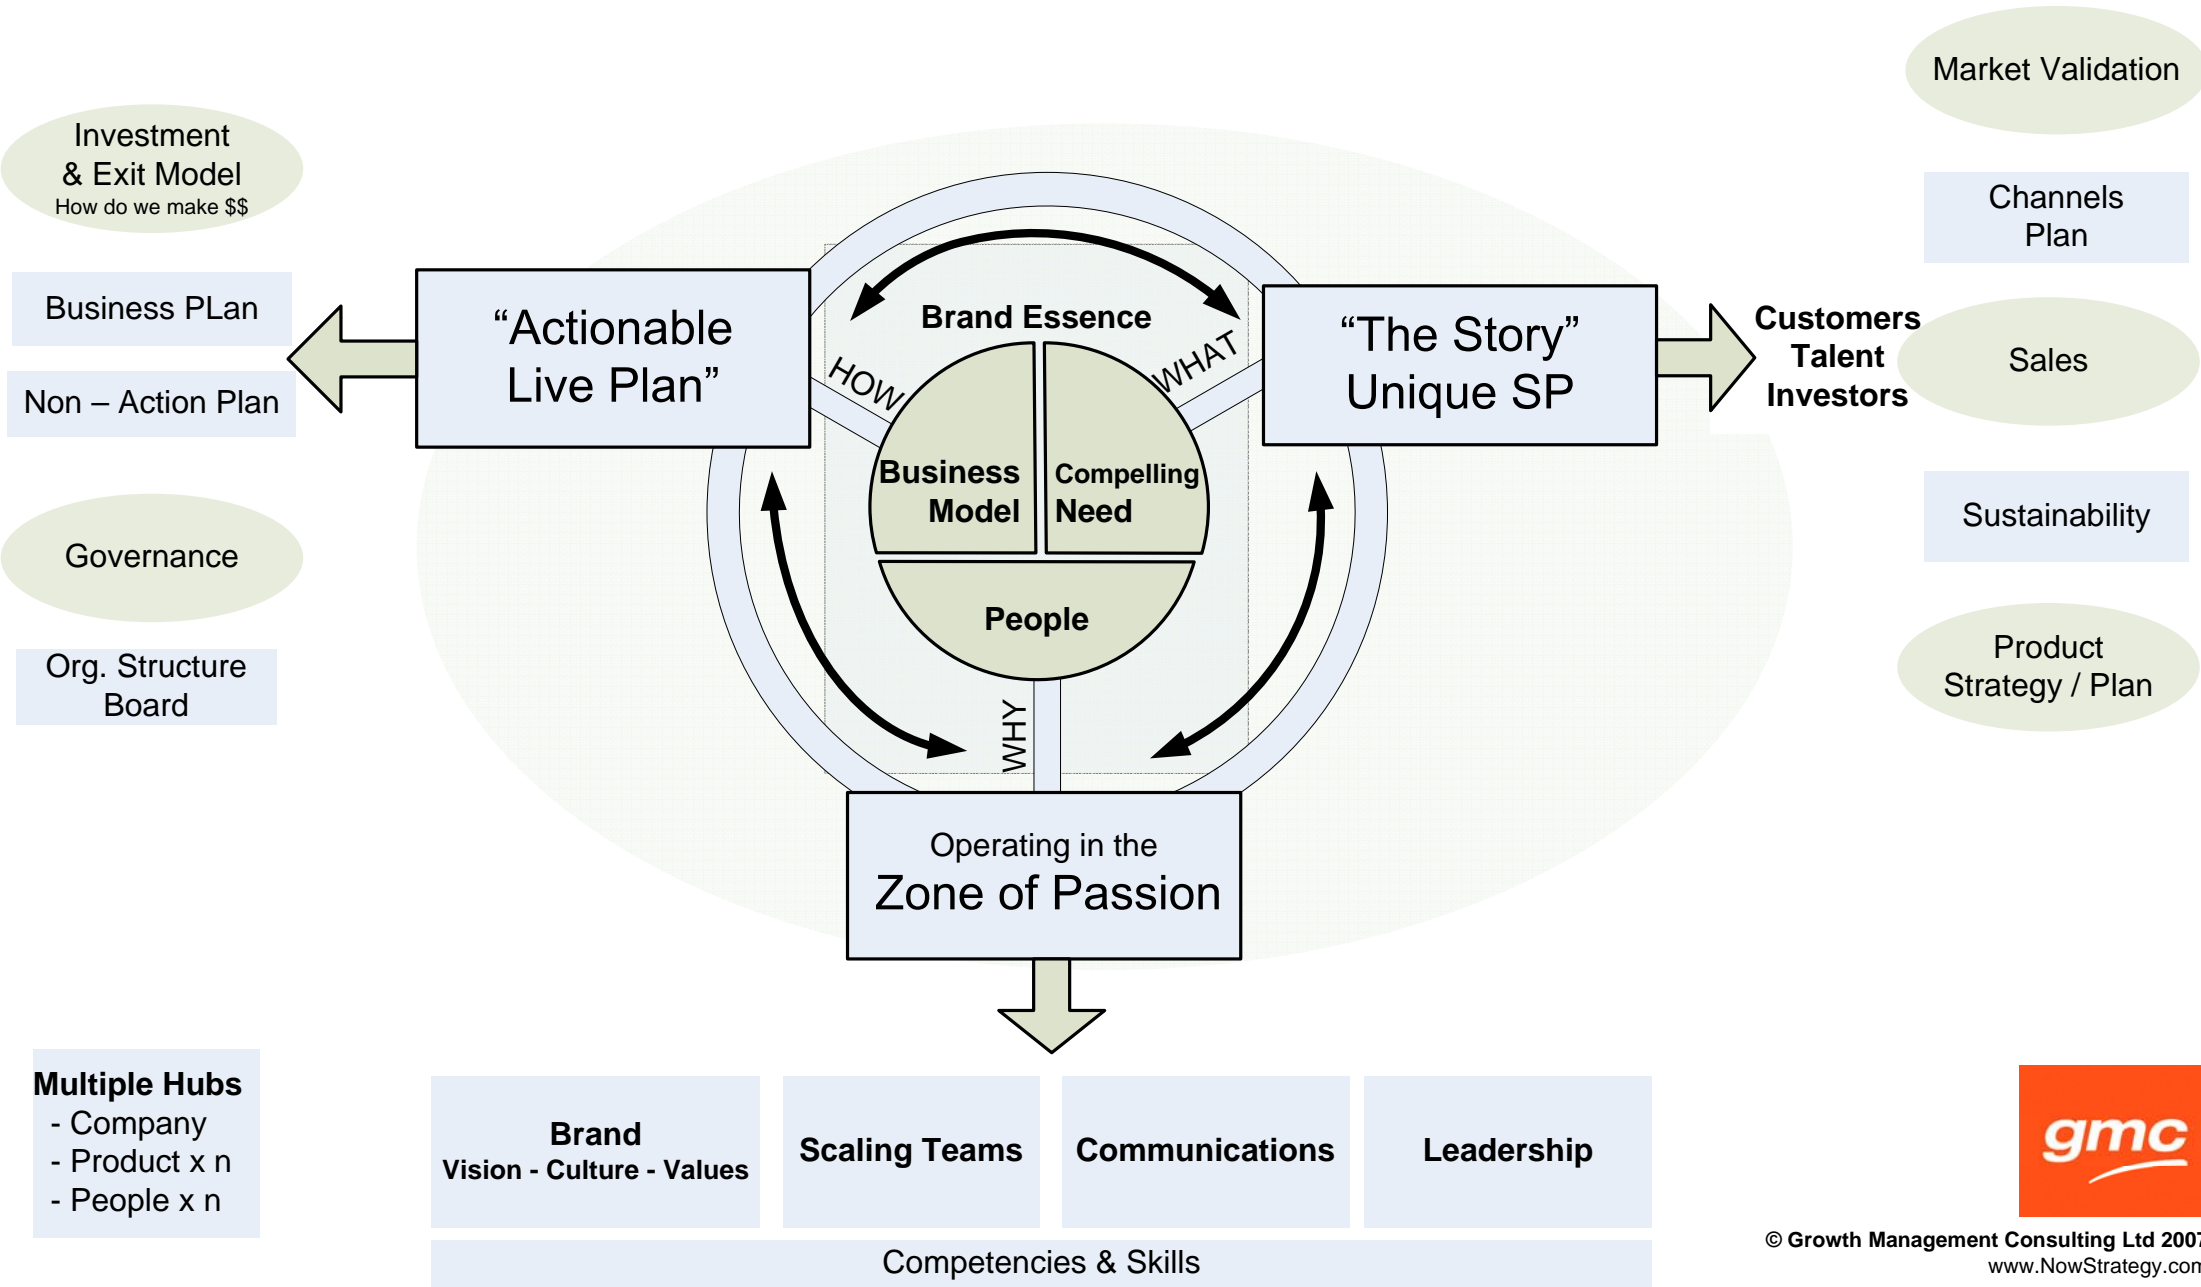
Investment
& Exit Model
How do we make $$

Business PLan

Non – Action Plan

Governance

Org. Structure
Board

“Actionable
Live Plan”

Brand Essence

HOW

WHAT

Business
Model

Compelling
Need

People

WHY

“The Story”
Unique SP

Customers
Talent
Investors

Market Validation

Channels
Plan

Sales

Sustainability

Product
Strategy / Plan

Operating in the
Zone of Passion

Multiple Hubs
- Company
- Product x n
- People x n

| Brand Vision - Culture - Values | Scaling Teams | Communications | Leadership |
|---|---|---|---|

Competencies & Skills

gmc

© Growth Management Consulting Ltd 200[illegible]
www.NowStrategy.co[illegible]